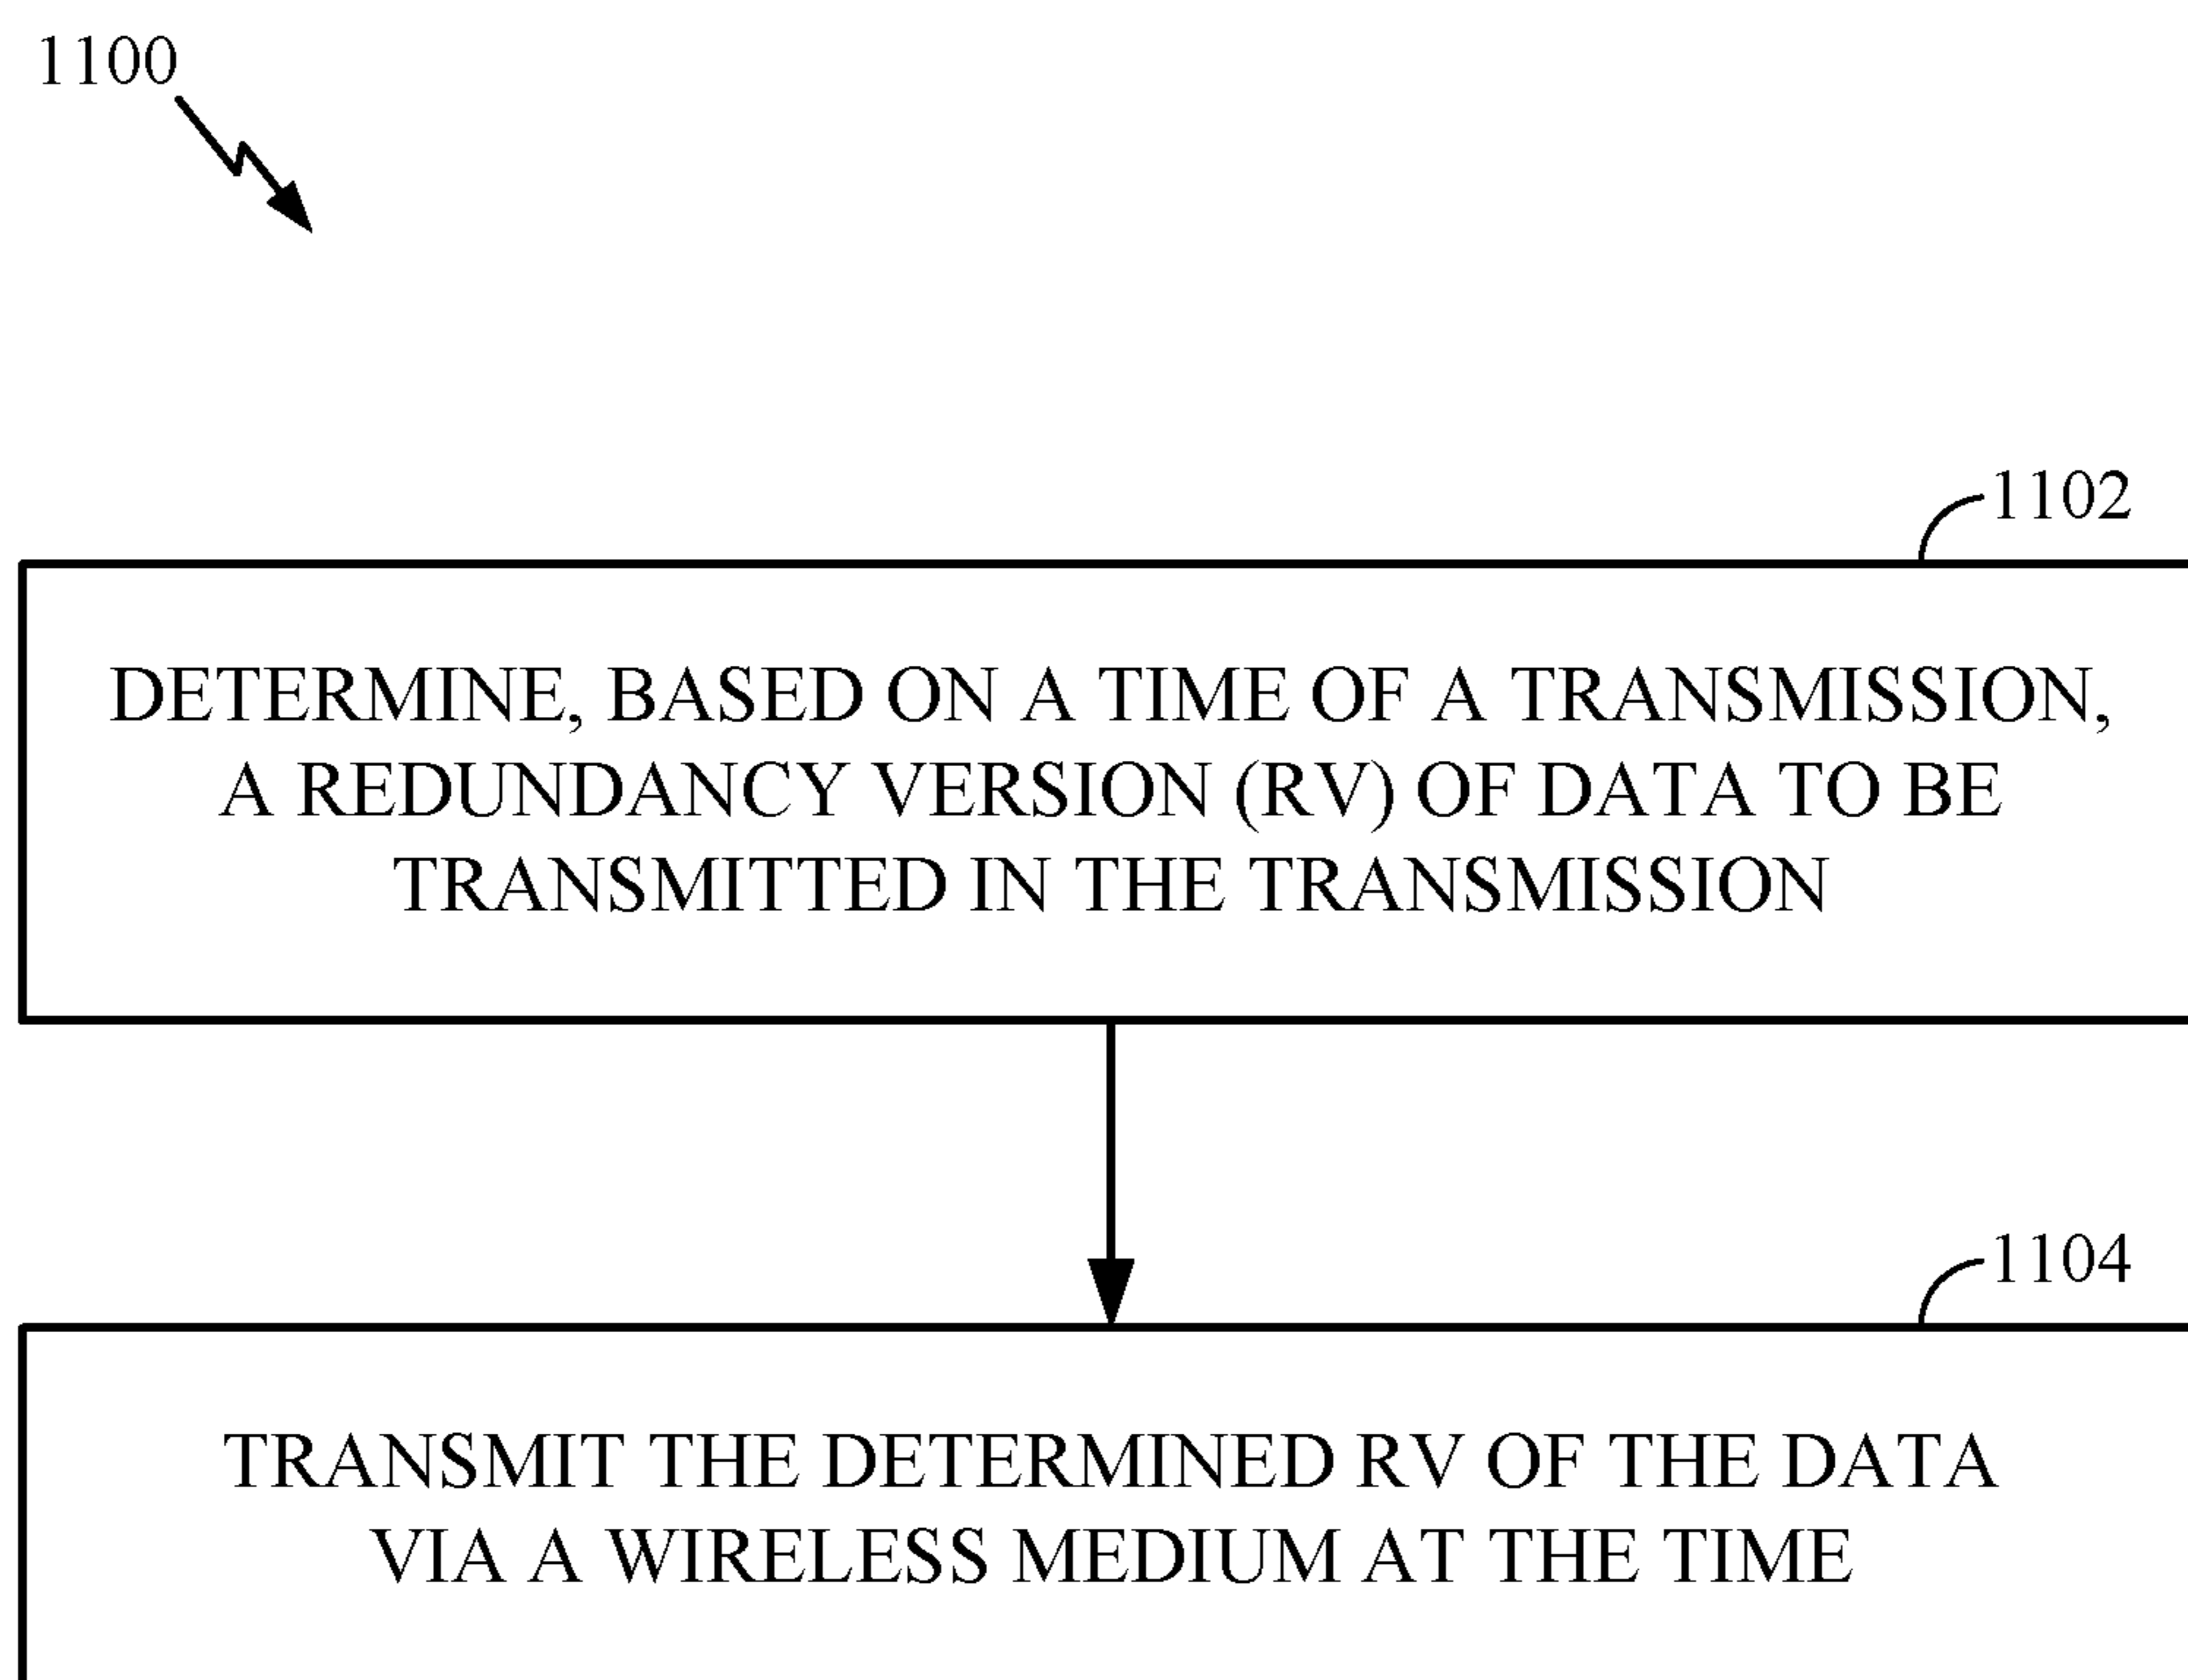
1100

1102

DETERMINE, BASED ON A TIME OF A TRANSMISSION, A REDUNDANCY VERSION (RV) OF DATA TO BE TRANSMITTED IN THE TRANSMISSION

1104

TRANSMIT THE DETERMINED RV OF THE DATA VIA A WIRELESS MEDIUM AT THE TIME